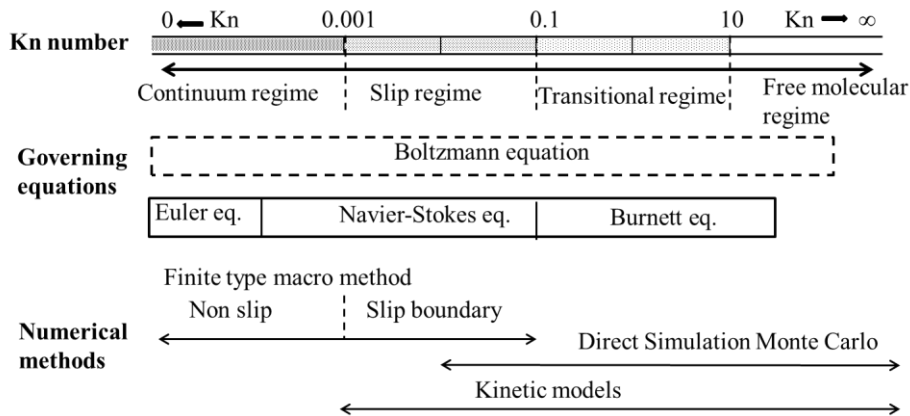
Kn number

$0 \leftarrow Kn$ 0.001 0.1 10 $Kn \rightarrow \infty$

Continuum regime Slip regime Transitional regime Free molecular regime

Governing equations

Boltzmann equation

Euler eq. Navier-Stokes eq. Burnett eq.

Finite type macro method

Non slip Slip boundary

Numerical methods

Direct Simulation Monte Carlo

Kinetic models